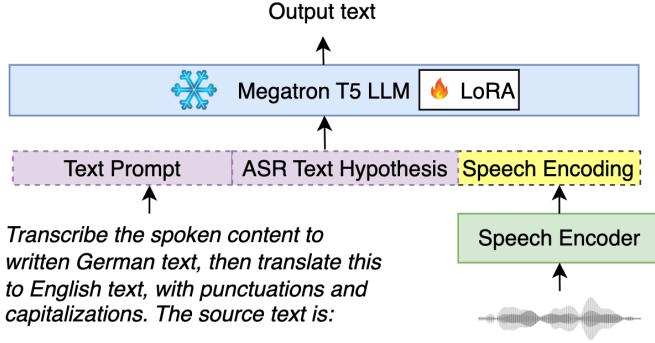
Output text

Megatron T5 LLM

LoRA

Text Prompt

ASR Text Hypothesis

Speech Encoding

Speech Encoder

Transcribe the spoken content to written German text, then translate this to English text, with punctuations and capitalizations. The source text is: